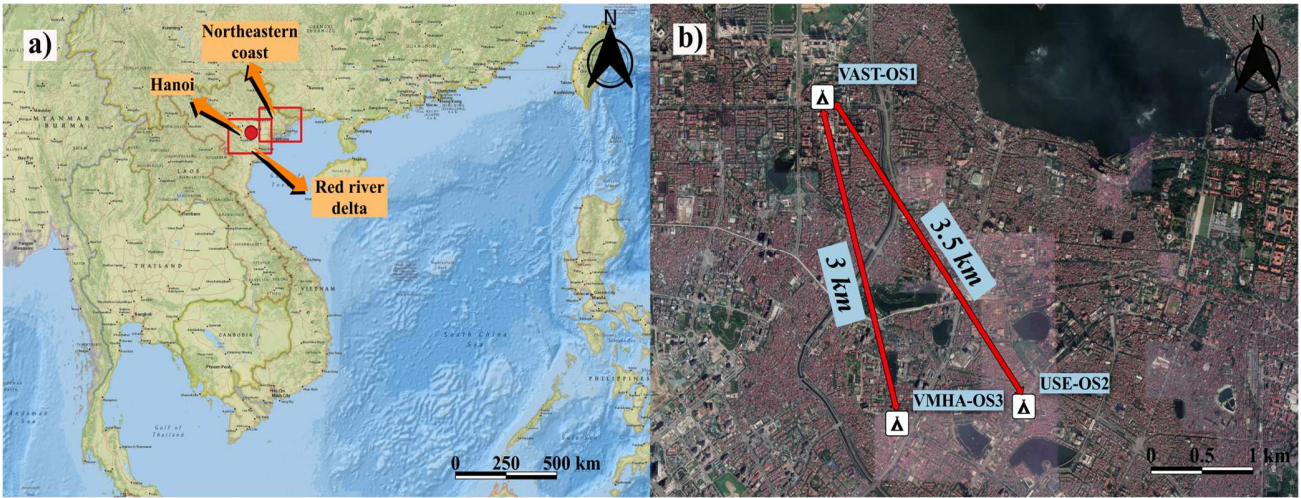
a)

Northeastern coast

Hanoi

Red river delta

N

MYANMAR BURMA

LAOS

THAILAND

VIETNAM

CAMBODIA

PHILIPPINES

South China Sea

Gulf of Thailand

0 250 500 km

b)

N

VAST-OS1

3,5 km

3 km

VMHA-OS3

USE-OS2

0 0.5 1 km